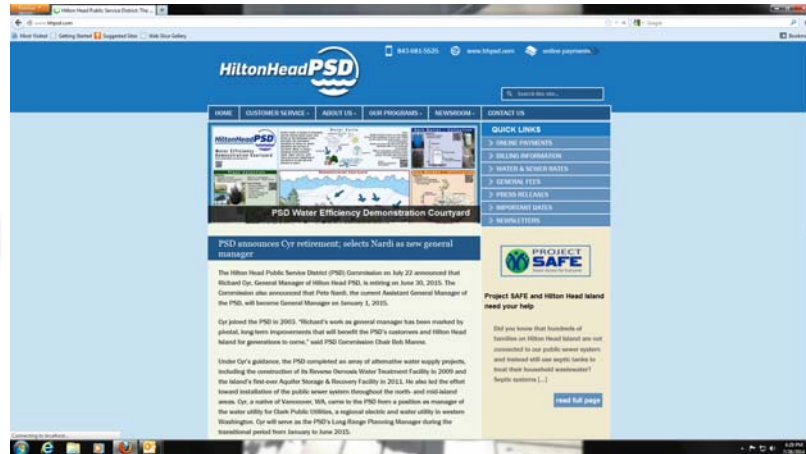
Hilton Head Public Service District The...

Most Visited Getting Started Suggested Sites Web Slice Gallery

843-681-5525 www.hhpsd.com online payments

HiltonHeadPSD

Search this site...

HOME CUSTOMER SERVICE ABOUT US OUR PROGRAMS NEWSROOM CONTACT US

PSD Water Efficiency Demonstration Courtyard

QUICK LINKS
ONLINE PAYMENTS
BILLING INFORMATION
WATER & SEWER RATES
GENERAL FEES
PRESS RELEASES
IMPORTANT DATES
NEWSLETTERS

PSD announces Cyr retirement; selects Nardi as new general manager

The Hilton Head Public Service District (PSD) Commission on July 22 announced that Richard Cyr, General Manager of Hilton Head PSD, is retiring on June 30, 2015. The Commission also announced that Pete Nardi, the current Assistant General Manager of the PSD, will become General Manager on January 1, 2015.

Cyr joined the PSD in 2003. "Richard's work as general manager has been marked by pivotal, long-term improvements that will benefit the PSD's customers and Hilton Head Island for generations to come," said PSD Commission Chair Bob Manne.

Under Cyr's guidance, the PSD completed an array of alternative water supply projects, including the construction of its Reverse Osmosis Water Treatment Facility in 2009 and the island's first-ever Aquifer Storage & Recovery Facility in 2011. He also led the effort toward installation of the public sewer system throughout the north- and mid-island areas. Cyr, a native of Vancouver, WA, came to the PSD from a position as manager of the water utility for Clark Public Utilities, a regional electric and water utility in western Washington. Cyr will serve as the PSD's Long Range Planning Manager during the transitional period from January to June 2015.

PROJECT SAFE

Project SAFE and Hilton Head Island need your help

Did you know that hundreds of families on Hilton Head Island are not connected to our public sewer system and instead still use septic tanks to treat their household wastewater? Septic systems [...]

read full page

Connecting to localhost...